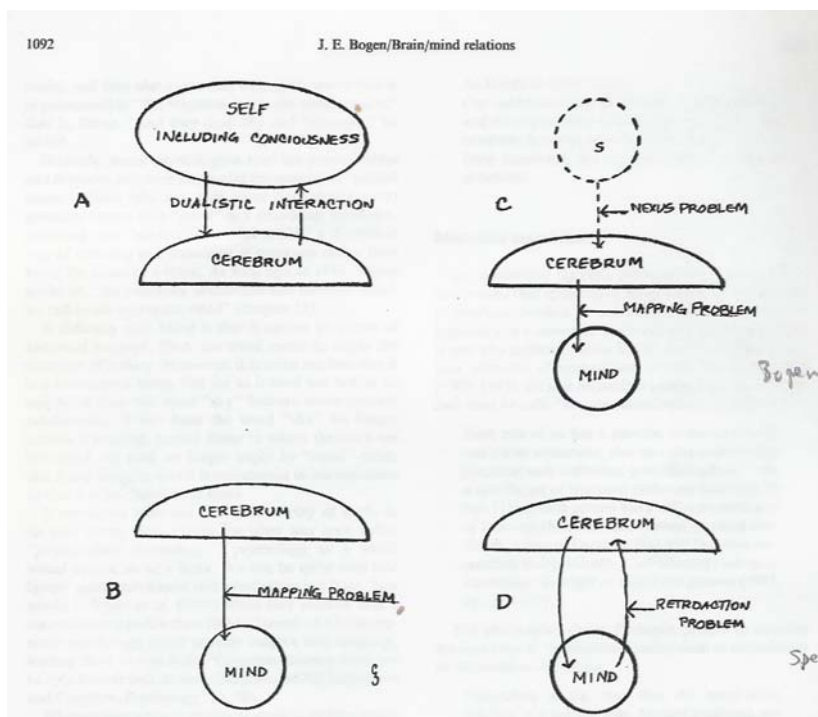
1092

J. E. Bogen/Brain/mind relations

SELF
INCLUDING CONCIOUSNESS

A

DUALISTIC INTERACTION

CEREBRUM

C

S

NEXUS PROBLEM

CEREBRUM

MAPPING PROBLEM

MIND

Bogen

CEREBRUM

B

MAPPING PROBLEM

MIND

CEREBRUM

D

RETROACTION PROBLEM

MIND

Spe